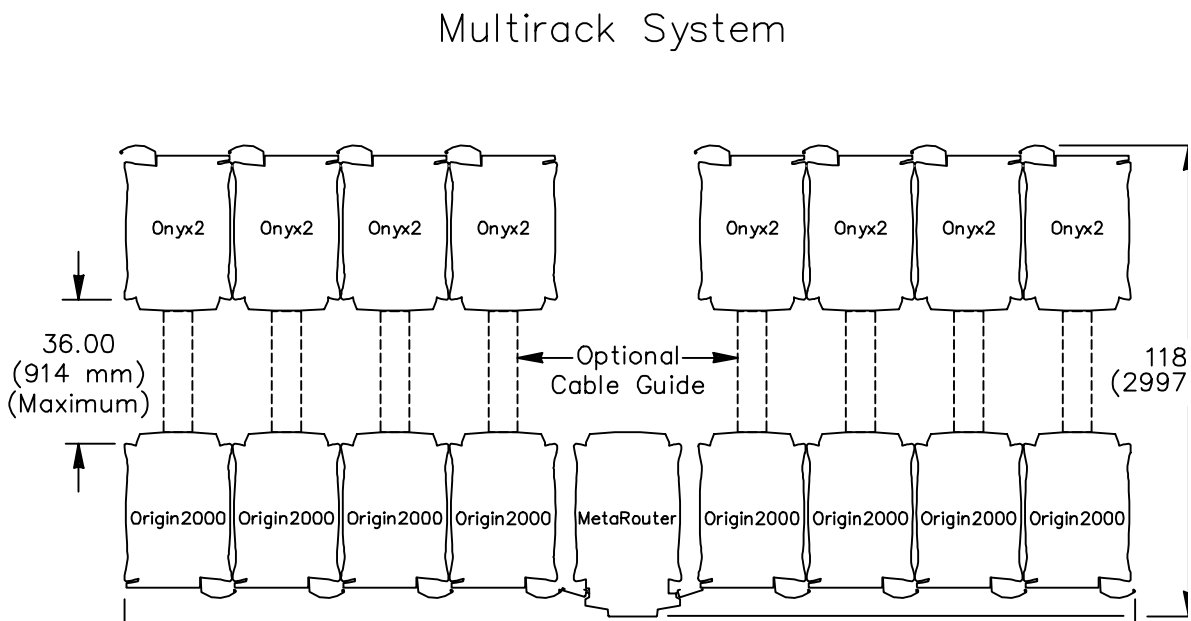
Multirack System

Onyx2
Onyx2
Onyx2
Onyx2
Onyx2
Onyx2
Onyx2
Onyx2

36.00
(914 mm)
(Maximum)

Optional
Cable Guide

118
(2997

Origin2000
Origin2000
Origin2000
Origin2000
MetaRouter
Origin2000
Origin2000
Origin2000
Origin2000